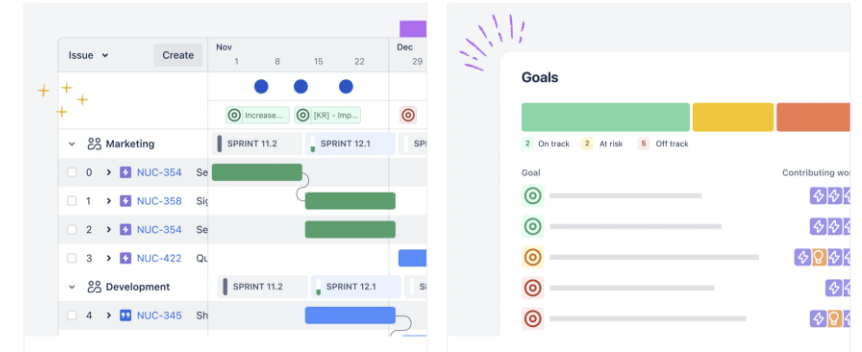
Issue
Create
Nov
1 8 15 22
Dec
29
Increase...
[KR] - Imp...
Marketing
SPRINT 11.2
SPRINT 12.1
0 NUC-354 Se
1 NUC-358 Si
2 NUC-354 Se
3 NUC-422 Qu
Development
SPRINT 11.2
SPRINT 12.1
4 NUC-345 Sh

Goals
2 On track
2 At risk
5 Off track
Goal
Contributing wo